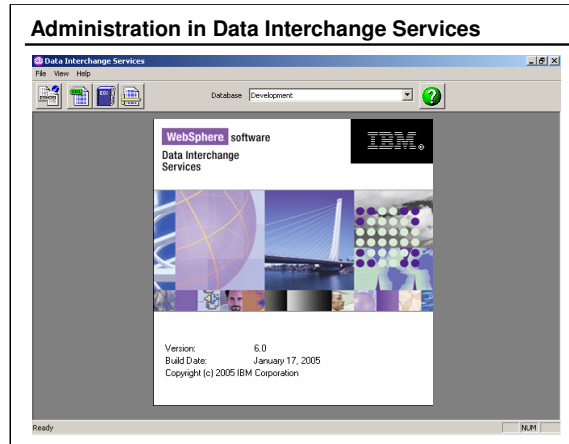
Administration in Data Interchange Services

Data Interchange Services

File View Help

Database Development

WebSphere software

Data Interchange Services

IBM.

Version: 6.0
Build Date: January 17, 2005
Copyright (c) 2005 IBM Corporation

Ready

NUM